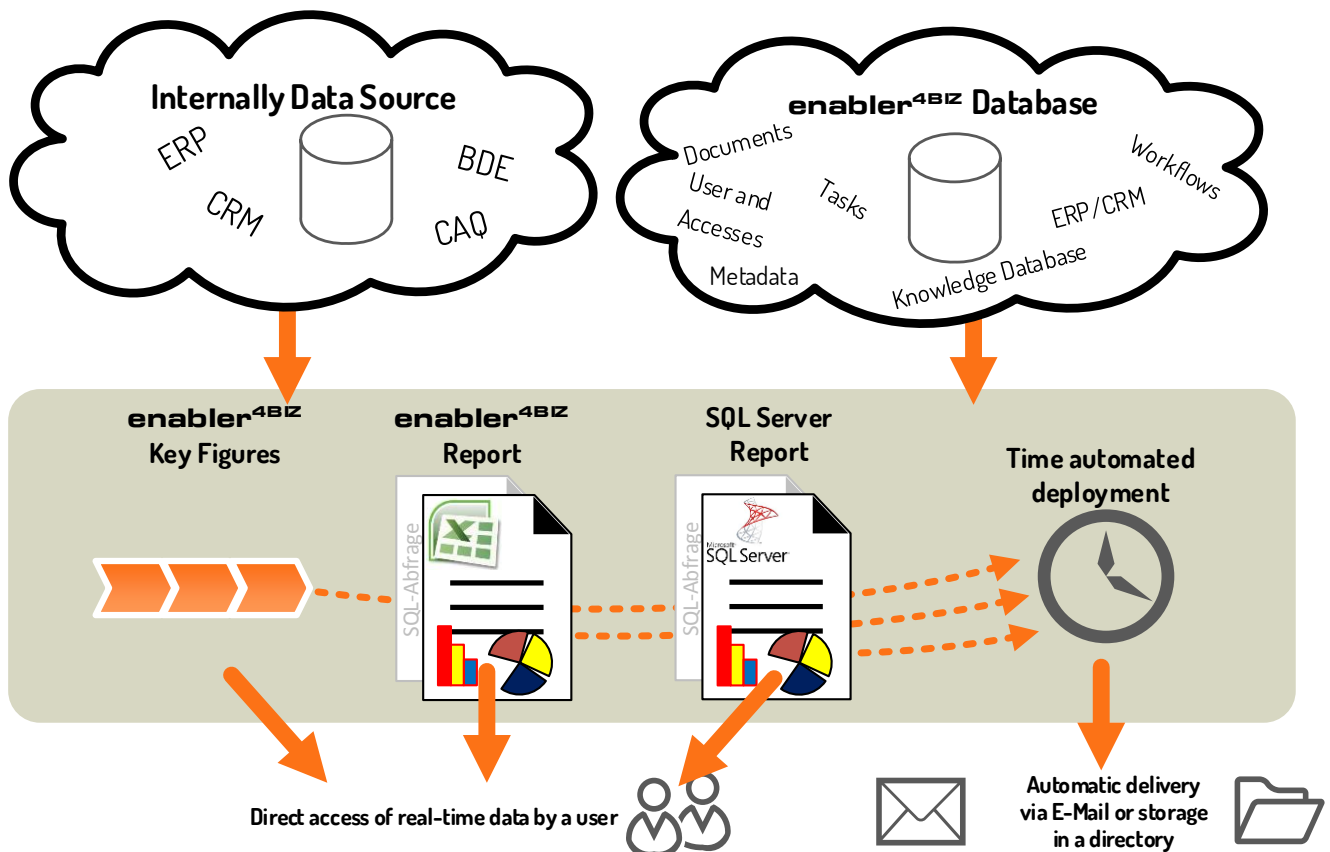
Internally Data Source

ERP

BDE

CRM

CAQ

enabler$^{4BIZ}$ Database

Documents

Workflows

User and Accesses

Tasks

ERP/CRM

Metadata

Knowledge Database

enabler$^{4BIZ}$ Key Figures

enabler$^{4BIZ}$ Report

SQL-Abfrage

SQL Server Report

SQL-Abfrage

Microsoft SQL Server

Time automated deployment

Direct access of real-time data by a user

Automatic delivery via E-Mail or storage in a directory